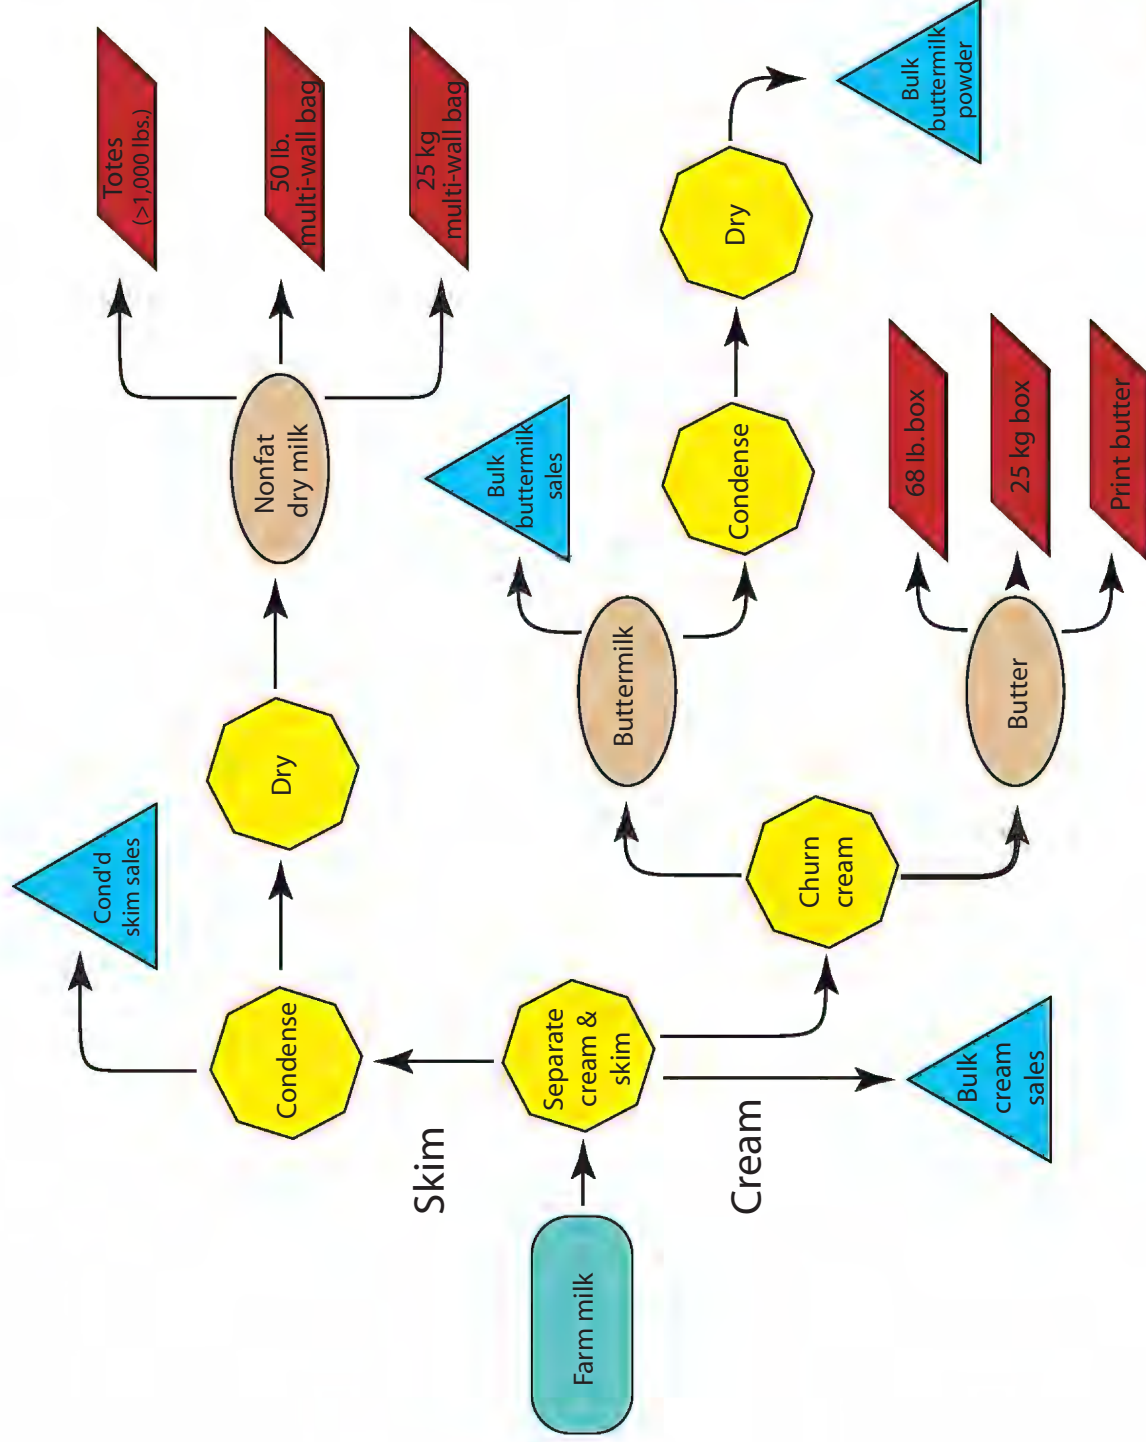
Farm milk

Skim

Cream

Separate cream & skim

Condense

Cond'd skim sales

Dry

Nonfat dry milk

Totes (>1,000 lbs.)

50 lb. multi-wall bag

25 kg multi-wall bag

Bulk cream sales

Churn cream

Buttermilk

Bulk buttermilk sales

Condense

Dry

Bulk buttermilk powder

Butter

68 lb. box

25 kg box

Print butter